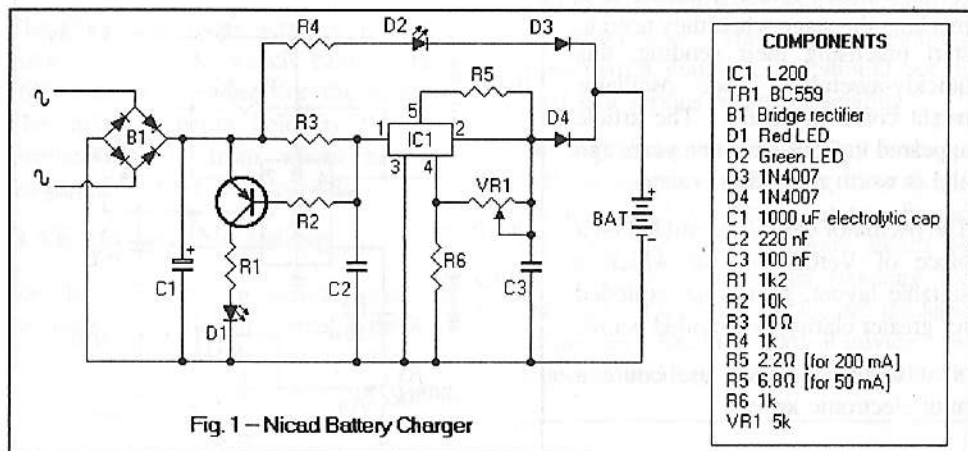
R4
D2
D3
R5
5
R3
1
IC1
2
D4
3
4
B1
VR1
R2
BAT
R1
R6
C1
C2
C3
D1

Fig. 1 – Nicad Battery Charger

COMPONENTS
IC1 L200
TR1 BC559
B1 Bridge rectifier
D1 Red LED
D2 Green LED
D3 1N4007
D4 1N4007
C1 1000 uF electrolytic cap
C2 220 nF
C3 100 nF
R1 1k2
R2 10k
R3 10Ω
R4 1k
R5 2.2Ω (for 200 mA)
R5 6.8Ω (for 50 mA)
R6 1k
VR1 5k